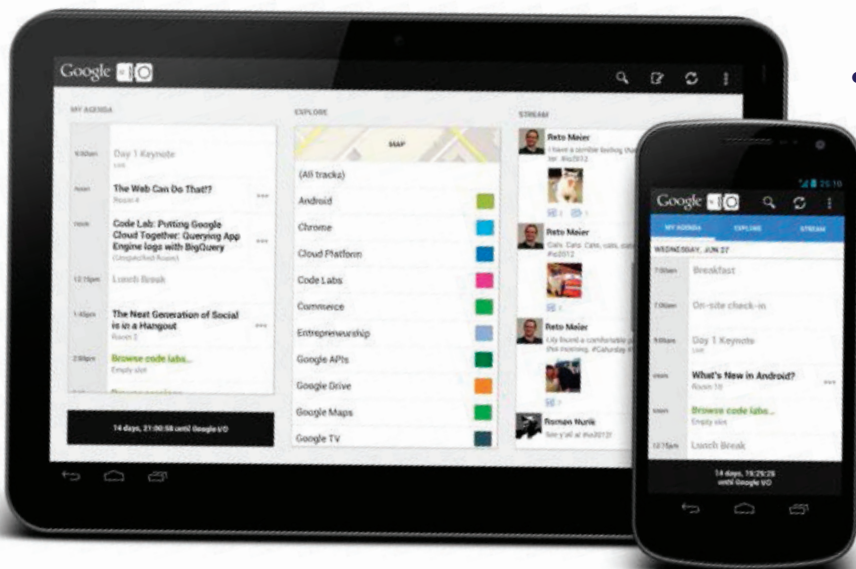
Google I/O

MY AGENDA

9:30am Day 1 Keynote

Noon The Web Can Do That!?
Room 4

1:00pm Code Lab: Putting Google Cloud Together: Querying App Engine logs with BigQuery
(Unspecified Room)

12:15pm Lunch Break

1:45pm The Next Generation of Social is in a Hangout
Room 2

2:00pm Browse code labs...
Empty slot

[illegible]

14 days, 21:00:58 until Google I/O

EXPLORE

MAP

(All tracks)
Android
Chrome
Cloud Platform
Code Labs
Commerce
Entrepreneurship
Google APIs
Google Drive
Google Maps
Google TV

STREAM

Reto Meier
I have a terrible feeling that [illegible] #io2012

Reto Meier
Cats. Cats. Cats. cats. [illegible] #io2012

Reto Meier
Lily found a comfortable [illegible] this morning. #Caturday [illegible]

Roman Nurik
See y'all at #io2012!

Google I/O

MY AGENDA EXPLORE STREAM

WEDNESDAY, JUN 27

7:00am Breakfast

7:00am On-site check-in

9:00am Day 1 Keynote

Noon What's New in Android?
Room 10

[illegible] Browse code labs...
Empty slot

12:15pm Lunch Break

14 days, 19:29:28 until Google I/O